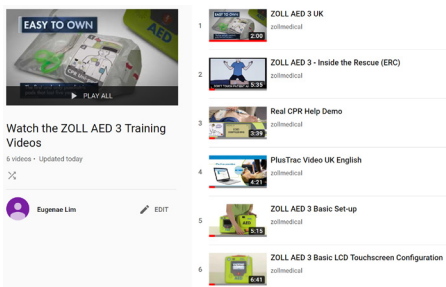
EASY TO OWN

AED

PLAY ALL

Watch the ZOLL AED 3 Training Videos

6 videos • Updated today

Eugenae Lim

EDIT

1 ZOLL AED 3 UK
zollmedicsl
2:00

2 ZOLL AED 3 - Inside the Rescue (ERC)
zollmedicsl
5:35

3 Real CPR Help Demo
zollmedicsl
3:39

4 PlusTrac Video UK English
zollmedicsl
4:21

5 ZOLL AED 3 Basic Set-up
zollmedicsl
5:15

6 ZOLL AED 3 Basic LCD Touchscreen Configuration
zollmedicsl
6:41